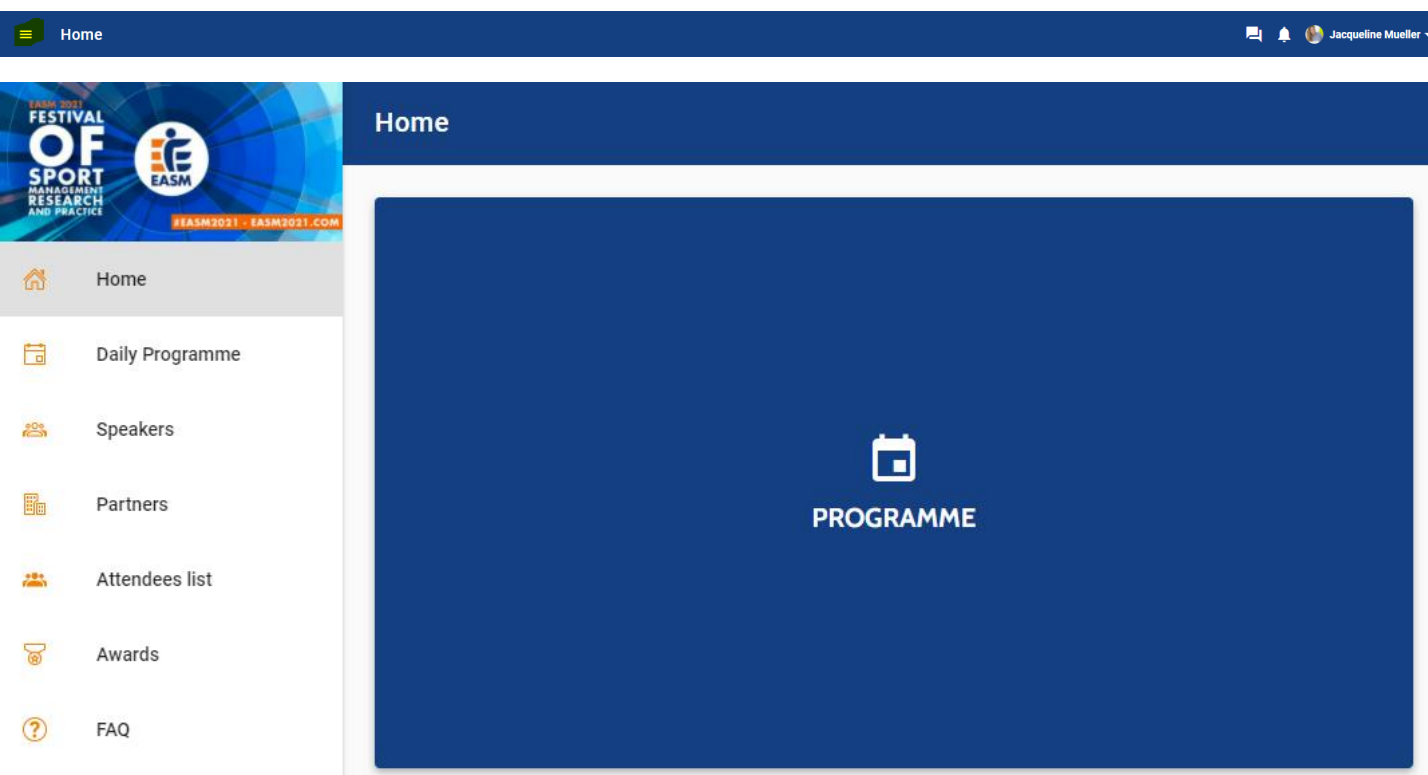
Home

Jacqueline Mueller

EASM 2021
FESTIVAL OF SPORT
MANAGEMENT RESEARCH AND PRACTICE
EASM
#EASM2021 - EASM2021.COM

Home

Daily Programme

Speakers

Partners

Attendees list

Awards

FAQ

Home

PROGRAMME